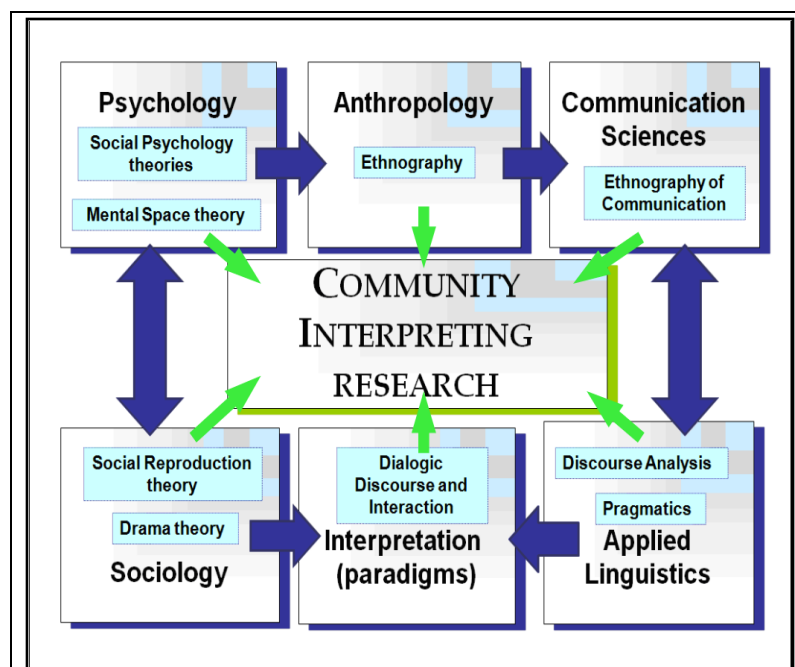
Psychology

Social Psychology theories

Mental Space theory

Anthropology

Ethnography

Communication Sciences

Ethnography of Communication

COMMUNITY INTERPRETING RESEARCH

Social Reproduction theory

Drama theory

Sociology

Dialogic Discourse and Interaction

Interpretation (paradigms)

Discourse Analysis

Pragmatics

Applied Linguistics